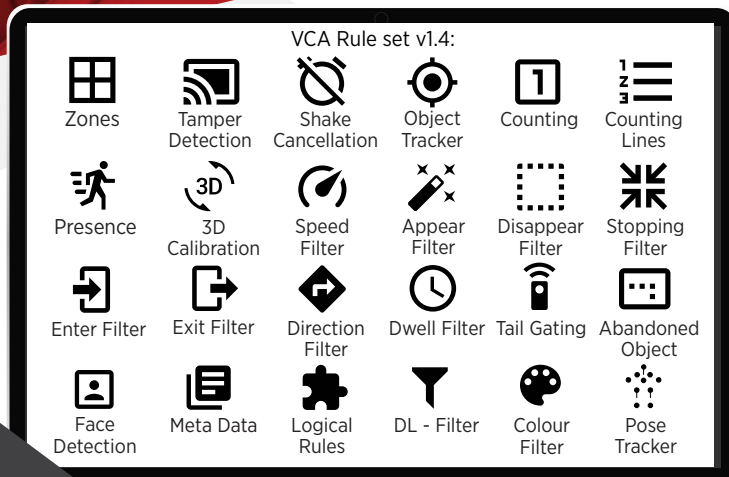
VCA Rule set v1.4:

Zones
Tamper Detection
Shake Cancellation
Object Tracker
Counting
Counting Lines

Presence
3D
3D Calibration
Speed Filter
Appear Filter
Disappear Filter
Stopping Filter

Enter Filter
Exit Filter
Direction Filter
Dwell Filter
Tail Gating
Abandoned Object

Face Detection
Meta Data
Logical Rules
DL - Filter
Colour Filter
Pose Tracker